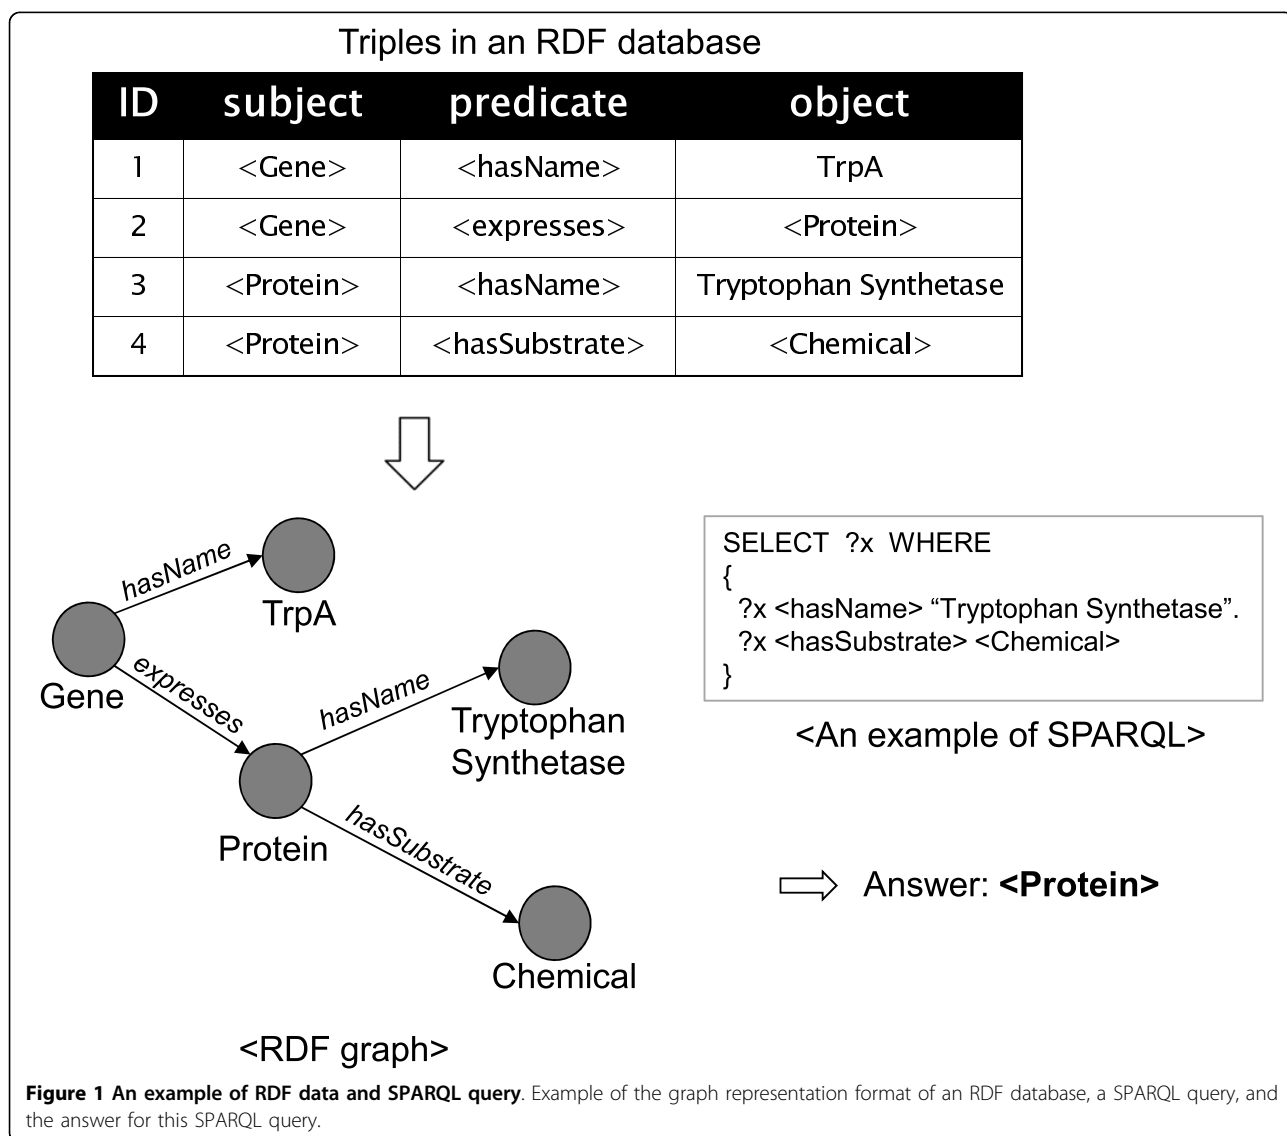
Triples in an RDF database

| ID | subject | predicate | object |
|---|---|---|---|
| 1 | <Gene> | <hasName> | TrpA |
| 2 | <Gene> | <expresses> | <Protein> |
| 3 | <Protein> | <hasName> | Tryptophan Synthetase |
| 4 | <Protein> | <hasSubstrate> | <Chemical> |

hasName
TrpA
Gene
expresses
hasName
Tryptophan Synthetase
Protein
hasSubstrate
Chemical

<RDF graph>

SELECT ?x WHERE
{
?x <hasName> "Tryptophan Synthetase".
?x <hasSubstrate> <Chemical>
}

<An example of SPARQL>

Answer: **<Protein>**

**Figure 1 An example of RDF data and SPARQL query**. Example of the graph representation format of an RDF database, a SPARQL query, and the answer for this SPARQL query.